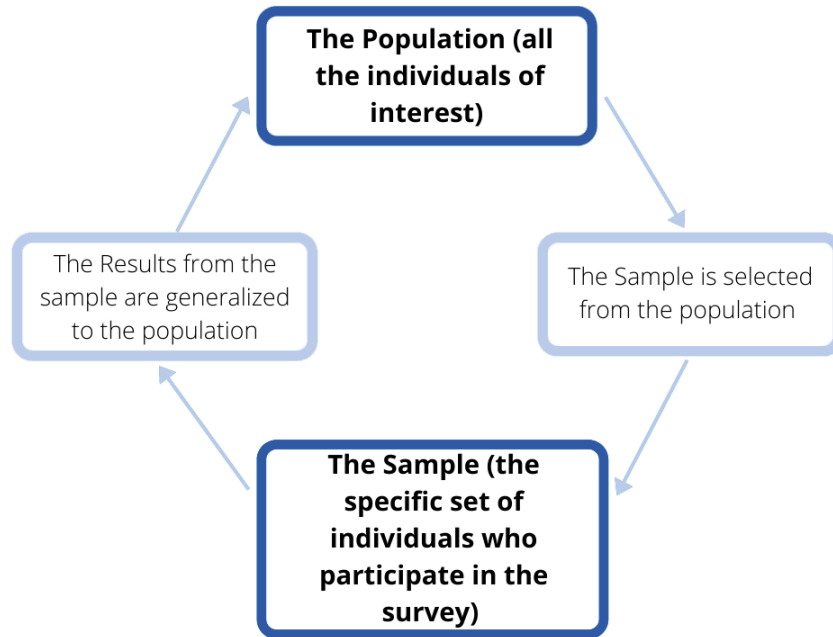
The Population (all the individuals of interest)

The Sample is selected from the population

The Sample (the specific set of individuals who participate in the survey)

The Results from the sample are generalized to the population